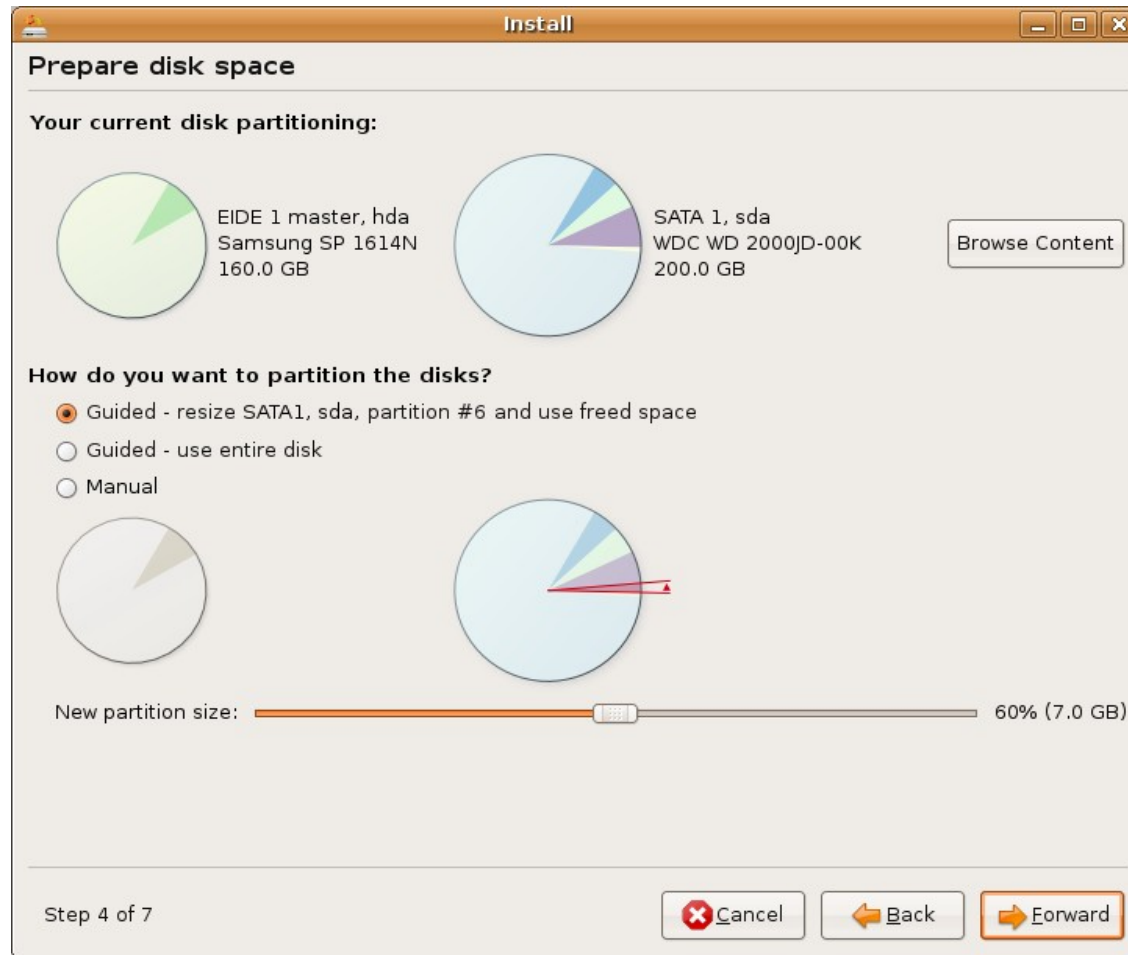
Install

Prepare disk space

Your current disk partitioning:

EIDE 1 master, hda
Samsung SP 1614N
160.0 GB

SATA 1, sda
WDC WD 2000JD-00K
200.0 GB

Browse Content

How do you want to partition the disks?

Guided - resize SATA1, sda, partition #6 and use freed space

Guided - use entire disk

Manual

New partition size: 60% (7.0 GB)

Step 4 of 7

Cancel

Back

Forward